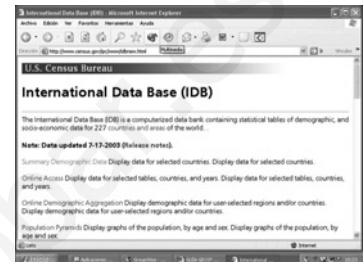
International Data Base (IDB) - Microsoft Internet Explorer
Archivo Edición Ver Favoritos Herramientas Ayuda
Dirección http://www.census.gov/ipc/www/idbnew.html
Multimedia
Vínculos
U.S. Census Bureau
International Data Base (IDB)
The International Data Base (IDB) is a computerized data bank containing statistical tables of demographic, and socio-economic data for 227 countries and areas of the world.
Note: Data updated 7-17-2003 (Release notes).
Summary Demographic Data Display data for selected countries. Display data for selected countries.
Online Access Display data for selected tables, countries, and years. Display data for selected tables, countries, and years.
Online Demographic Aggregation Display demographic data for user-selected regions and/or countries. Display demographic data for user-selected regions and/or countries.
Population Pyramids Display graphs of the population, by age and sex. Display graphs of the population, by age and sex.
Listo
Internet
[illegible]